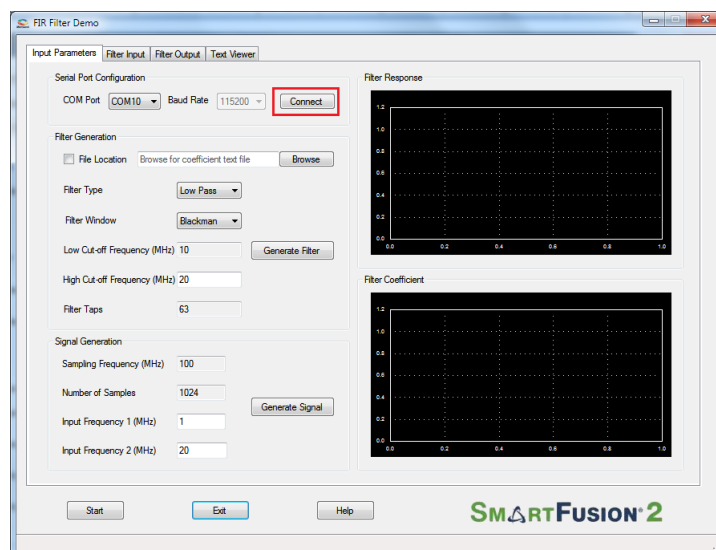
FIR Filter Demo

Input Parameters | Filter Input | Filter Output | Text Viewer

Serial Port Configuration

COM Port COM10 Baud Rate 115200 Connect

Filter Generation

File Location Browse for coefficient text file Browse

Filter Type Low Pass

Filter Window Blackman

Low Cut-off Frequency (MHz) 10 Generate Filter

High Cut-off Frequency (MHz) 20

Filter Taps 63

Signal Generation

Sampling Frequency (MHz) 100

Number of Samples 1024

Input Frequency 1 (MHz) 1 Generate Signal

Input Frequency 2 (MHz) 20

Filter Response

1.2
1.0
0.8
0.6
0.4
0.2
0.0
0.0 0.2 0.4 0.6 0.8 1.0

Filter Coefficient

1.2
1.0
0.8
0.6
0.4
0.2
0.0
0.0 0.2 0.4 0.6 0.8 1.0

Start Exit Help

SMARTFUSION 2